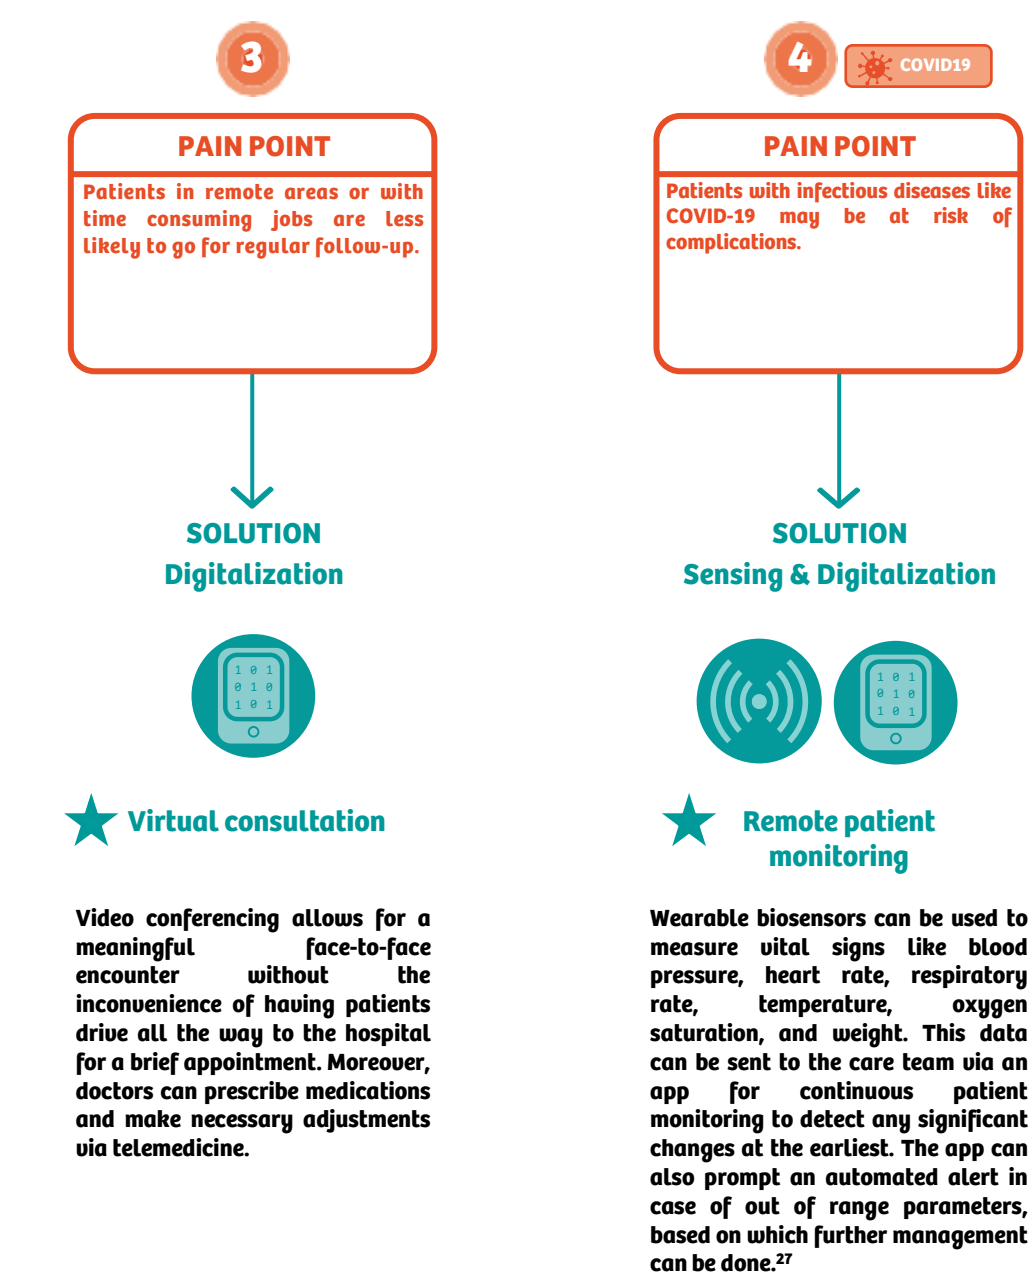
3

PAIN POINT

Patients in remote areas or with time consuming jobs are less likely to go for regular follow-up.

SOLUTION
Digitalization

1 0 1
0 1 0
1 0 1

Virtual consultation

Video conferencing allows for a meaningful face-to-face encounter without the inconvenience of having patients drive all the way to the hospital for a brief appointment. Moreover, doctors can prescribe medications and make necessary adjustments via telemedicine.

4

COVID19

PAIN POINT

Patients with infectious diseases like COVID-19 may be at risk of complications.

SOLUTION
Sensing & Digitalization

1 0 1
0 1 0
1 0 1

Remote patient monitoring

Wearable biosensors can be used to measure vital signs like blood pressure, heart rate, respiratory rate, temperature, oxygen saturation, and weight. This data can be sent to the care team via an app for continuous patient monitoring to detect any significant changes at the earliest. The app can also prompt an automated alert in case of out of range parameters, based on which further management can be done.$^{27}$